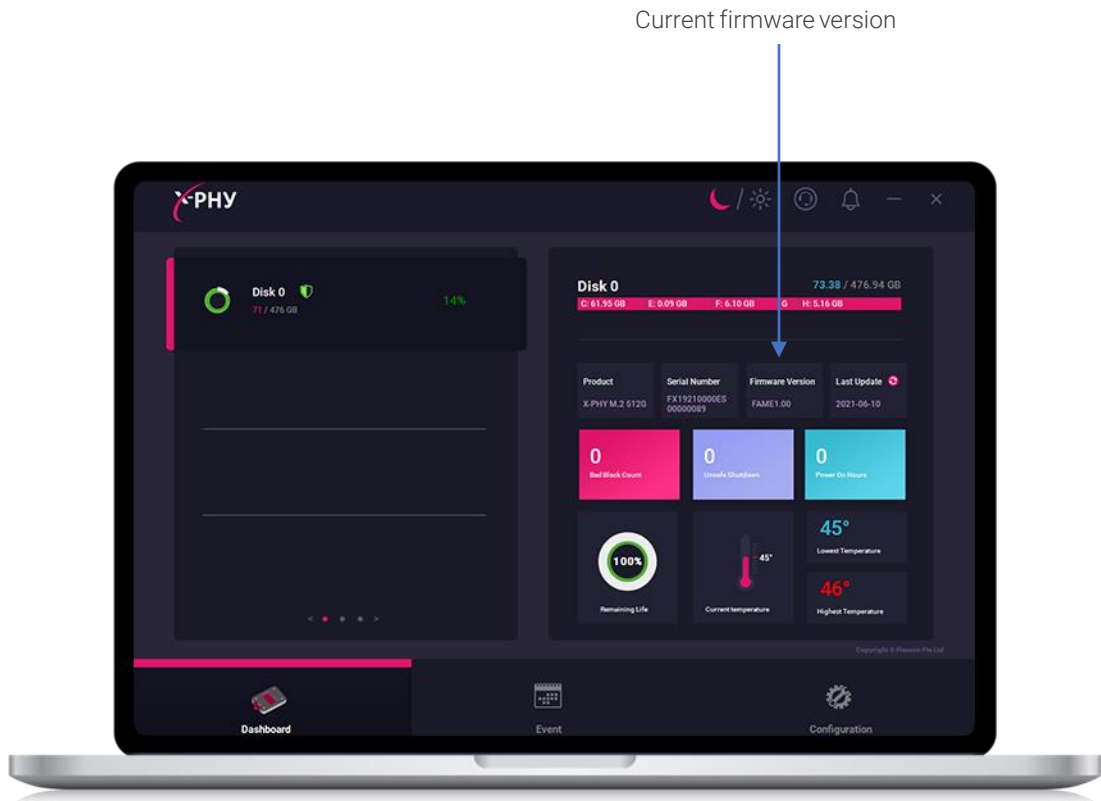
Current firmware version

X-PHY

Disk 0
71 / 476 GB
14%

Disk 0
73.38 / 476.94 GB
C: 61.95 GB E: 0.09 GB F: 6.10 GB G H: 5.16 GB

Product
X-PHY M.2 512G

Serial Number
FX19210000ES00000089

Firmware Version
FAME1.00

Last Update
2021-06-10

0
Bad Block Count

0
Unsafe Shutdown

0
Power On Hours

100%
Remaining Life

45°
Current temperature

45°
Lowest Temperature

46°
Highest Temperature

Copyright © Flexxon Pte Ltd

Dashboard

Event

Configuration